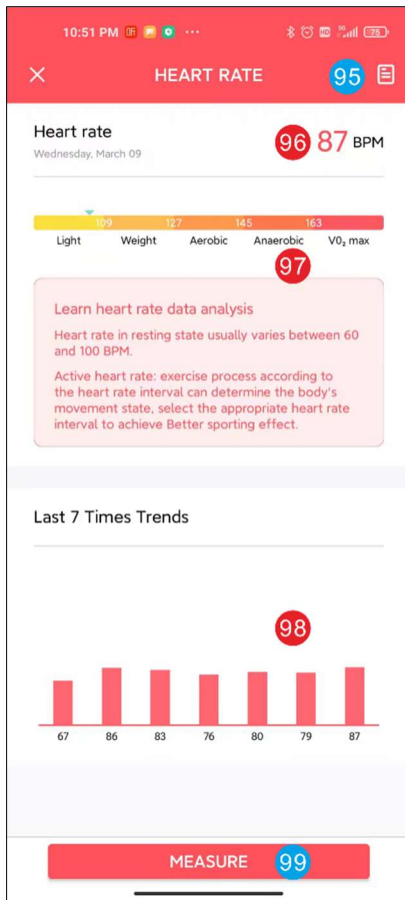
10:51 PM

HEART RATE
95

Heart rate
Wednesday, March 09
96 87 BPM

109 127 145 163
Light Weight Aerobic Anaerobic $VO_2$ max
97

Learn heart rate data analysis

Heart rate in resting state usually varies between 60 and 100 BPM.

Active heart rate: exercise process according to the heart rate interval can determine the body's movement state, select the appropriate heart rate interval to achieve Better sporting effect.

Last 7 Times Trends

98

67 86 83 76 80 79 87

MEASURE 99